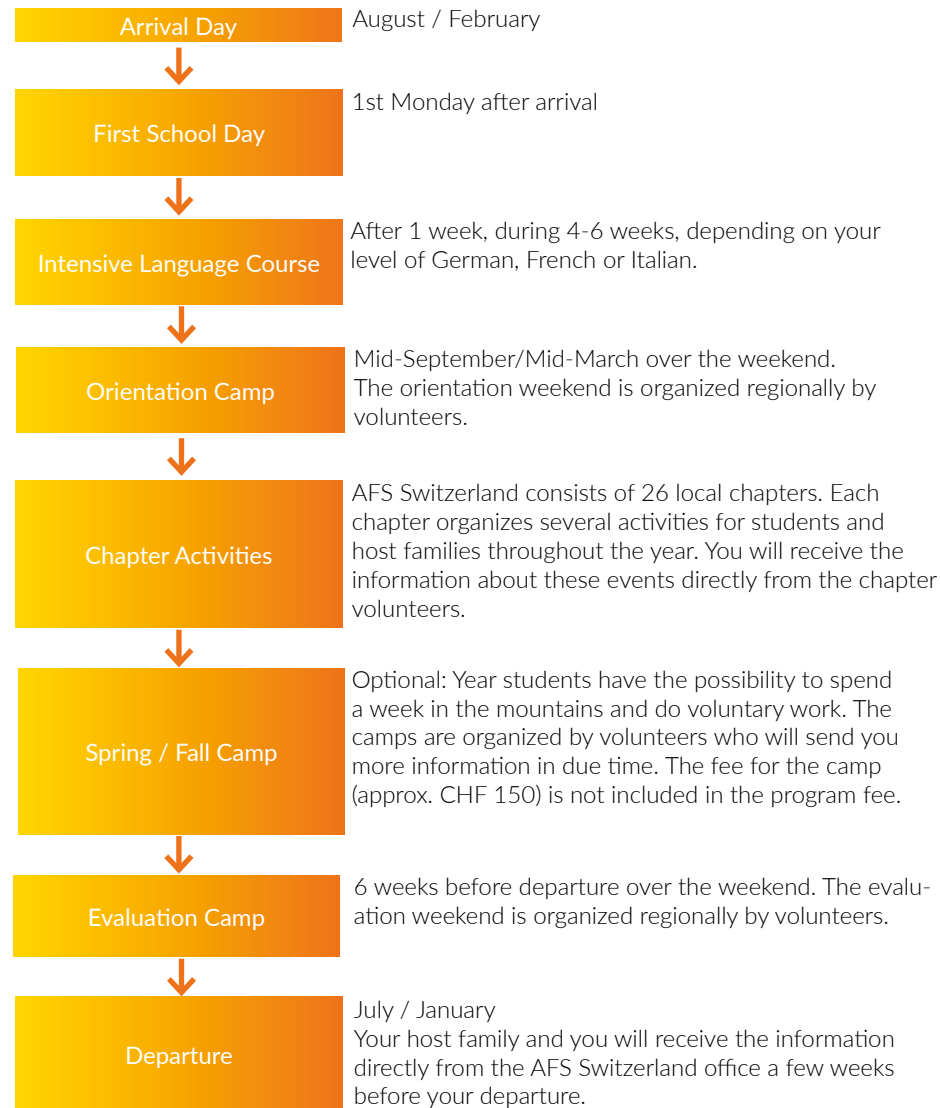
Arrival Day

August / February

First School Day

1st Monday after arrival

Intensive Language Course

After 1 week, during 4-6 weeks, depending on your level of German, French or Italian.

Orientation Camp

Mid-September/Mid-March over the weekend. The orientation weekend is organized regionally by volunteers.

Chapter Activities

AFS Switzerland consists of 26 local chapters. Each chapter organizes several activities for students and host families throughout the year. You will receive the information about these events directly from the chapter volunteers.

Spring / Fall Camp

Optional: Year students have the possibility to spend a week in the mountains and do voluntary work. The camps are organized by volunteers who will send you more information in due time. The fee for the camp (approx. CHF 150) is not included in the program fee.

Evaluation Camp

6 weeks before departure over the weekend. The evaluation weekend is organized regionally by volunteers.

Departure

July / January
Your host family and you will receive the information directly from the AFS Switzerland office a few weeks before your departure.